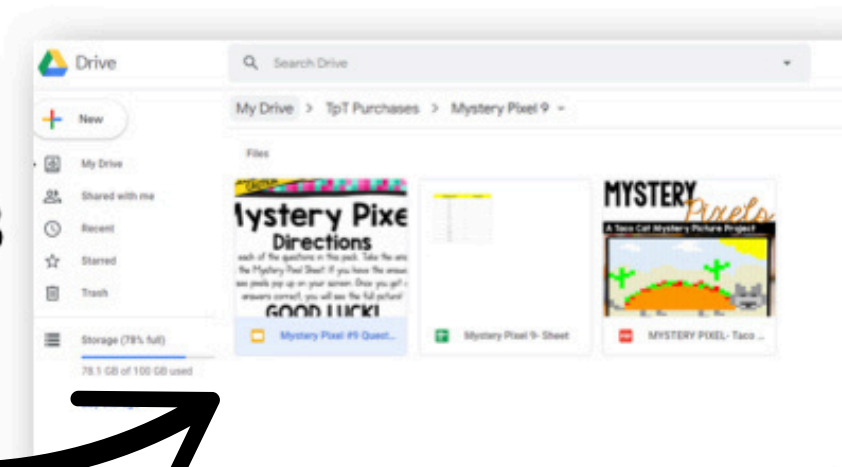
3

Drive

Search Drive

New

My Drive

Shared with me

Recent

Starred

Trash

Storage (78% full)

78.1 GB of 100 GB used

My Drive > TpT Purchases > Mystery Pixel 9

Files

Mystery Pixel Directions

Answer each of the questions in this pack. Take the answers to the Mystery Pixel Sheet! If you have the answer, pixels pop up on your screen. Once you get all answers correct, you will see the full picture!

GOOD LUCK!

MYSTERY Pixels

A Taco Cat Mystery Picture Project

Mystery Pixel #9 Quest...

Mystery Pixel 9- Sheet

MYSTERY PIXEL- Taco ...